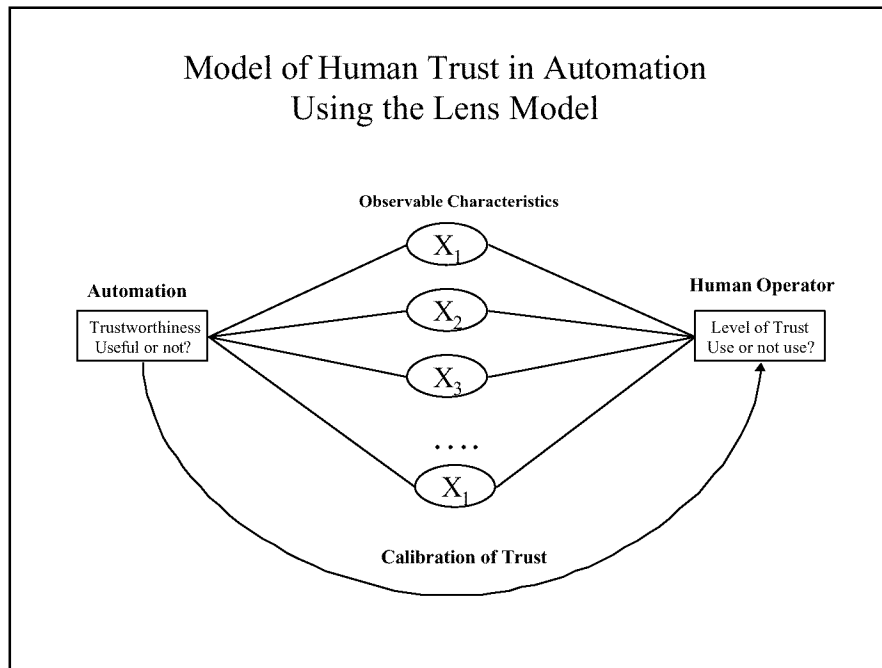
Model of Human Trust in Automation
Using the Lens Model

Observable Characteristics

Automation

Trustworthiness
Useful or not?

$X_1$

$X_2$

$X_3$

....

$X_1$

Human Operator

Level of Trust
Use or not use?

Calibration of Trust